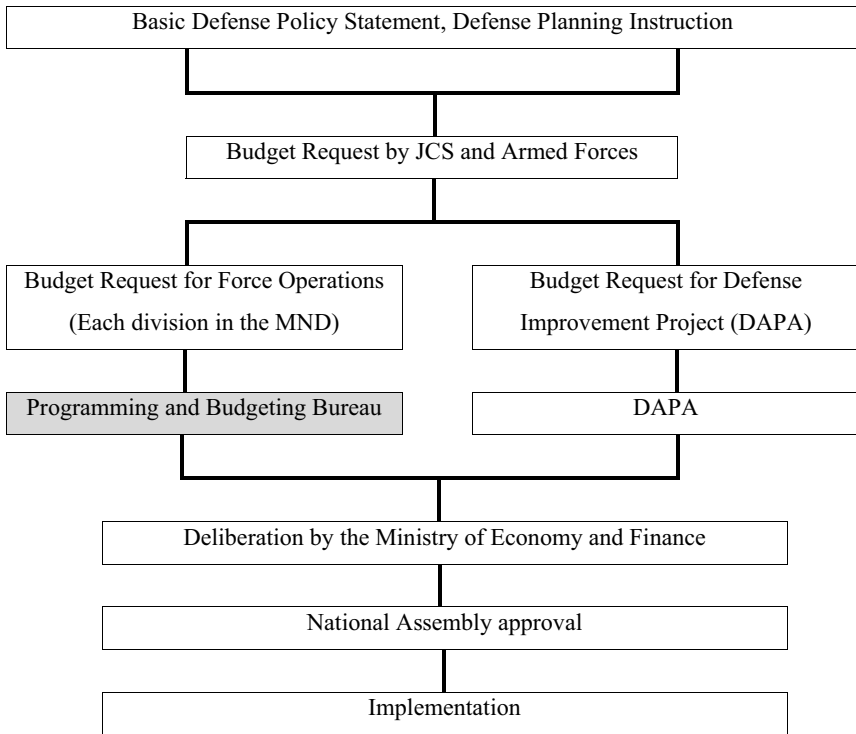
Basic Defense Policy Statement, Defense Planning Instruction

Budget Request by JCS and Armed Forces

Budget Request for Force Operations (Each division in the MND)

Budget Request for Defense Improvement Project (DAPA)

Programming and Budgeting Bureau

DAPA

Deliberation by the Ministry of Economy and Finance

National Assembly approval

Implementation